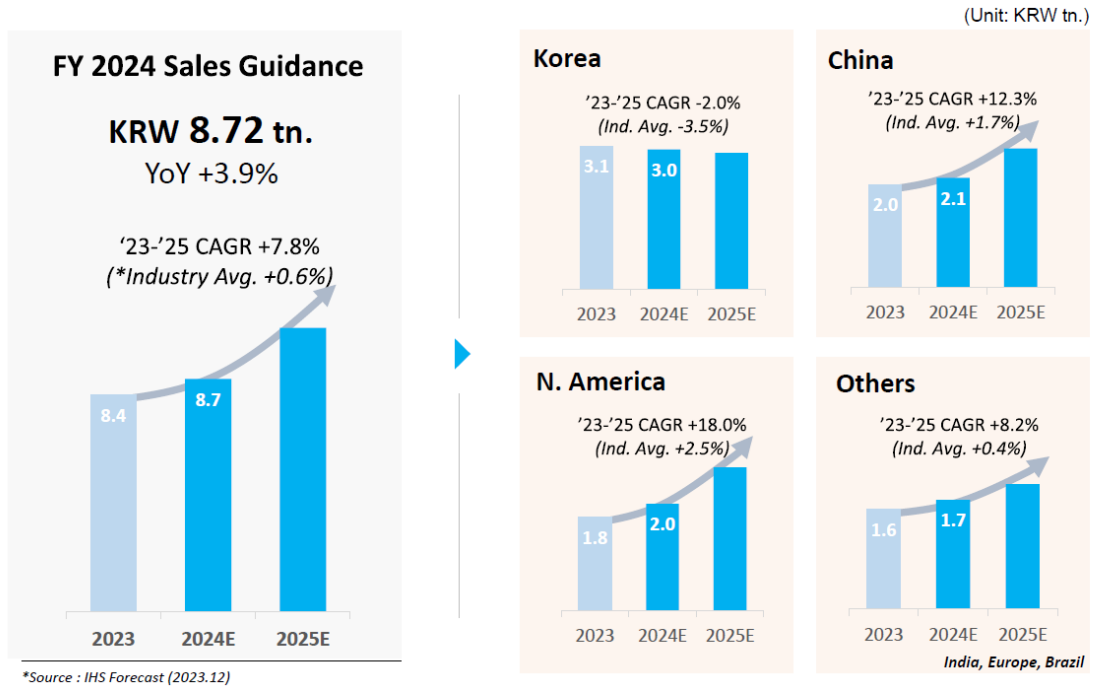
(Unit: KRW tn.)

FY 2024 Sales Guidance

KRW 8.72 tn.

YoY +3.9%

'23-'25 CAGR +7.8%
(*Industry Avg. +0.6%)

8.4
8.7

2023
2024E
2025E

*Source : IHS Forecast (2023.12)

Korea

'23-'25 CAGR -2.0%
(Ind. Avg. -3.5%)

3.1
3.0

2023
2024E
2025E

China

'23-'25 CAGR +12.3%
(Ind. Avg. +1.7%)

2.0
2.1

2023
2024E
2025E

N. America

'23-'25 CAGR +18.0%
(Ind. Avg. +2.5%)

1.8
2.0

2023
2024E
2025E

Others

'23-'25 CAGR +8.2%
(Ind. Avg. +0.4%)

1.6
1.7

2023
2024E
2025E

India, Europe, Brazil